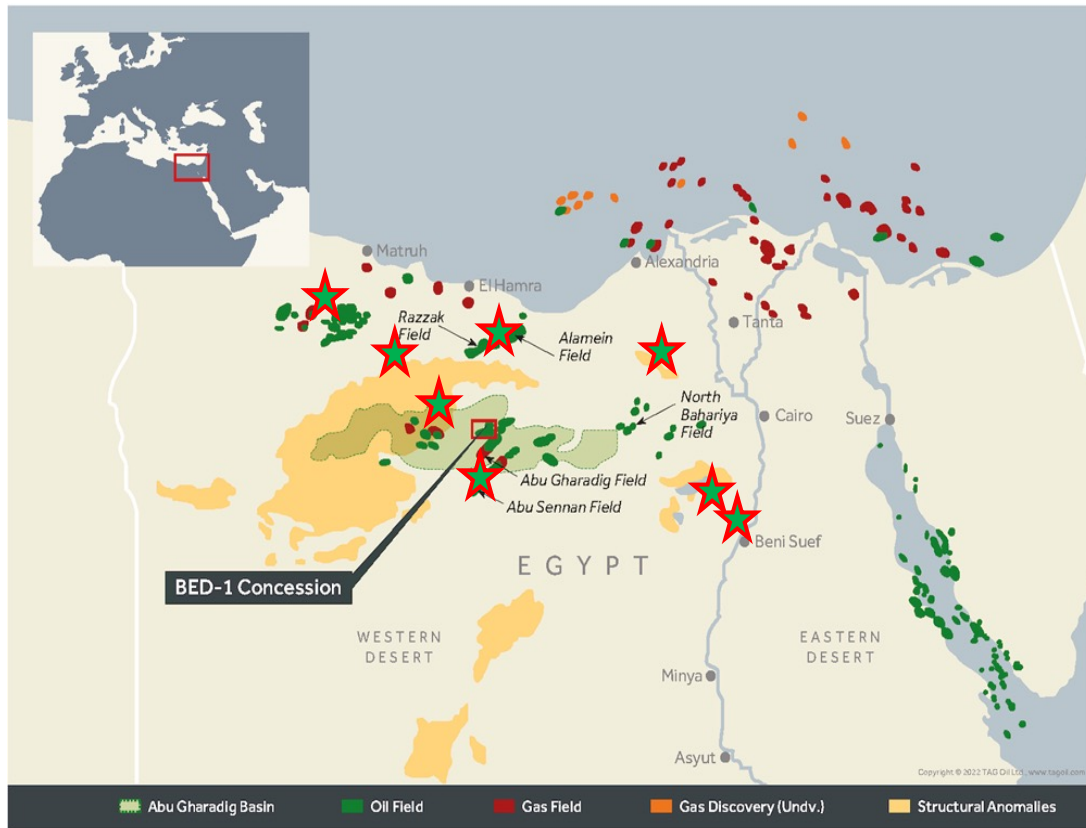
Matruh
El Hamra
Alexandria
Tanta
Razzak Field
Alamein Field
North Bahariya Field
Cairo
Suez
Abu Gharadig Field
Abu Sennan Field
Beni Suef
BED-1 Concession
EGYPT
WESTERN DESERT
EASTERN DESERT
Minya
Asyut
Copyright © 2022 TAG Oil Ltd., www.tagoil.com

Abu Gharadig Basin
Oil Field
Gas Field
Gas Discovery (Undv.)
Structural Anomalies